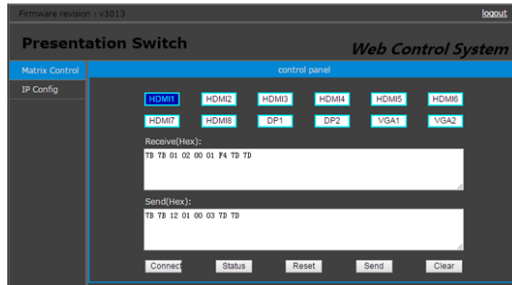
Firmware revision : v3013

logout

Presentation Switch

Web Control System

Matrix Control

IP Config

control panel

HDMI1 HDMI2 HDMI3 HDMI4 HDMI5 HDMI6

HDMI7 HDMI8 DP1 DP2 VGA1 VGA2

Receive(Hex):

TB TB 01 02 00 01 F4 TD TD

Send(Hex):

TB TB 12 01 00 03 TD TD

Connect Status Reset Send Clear